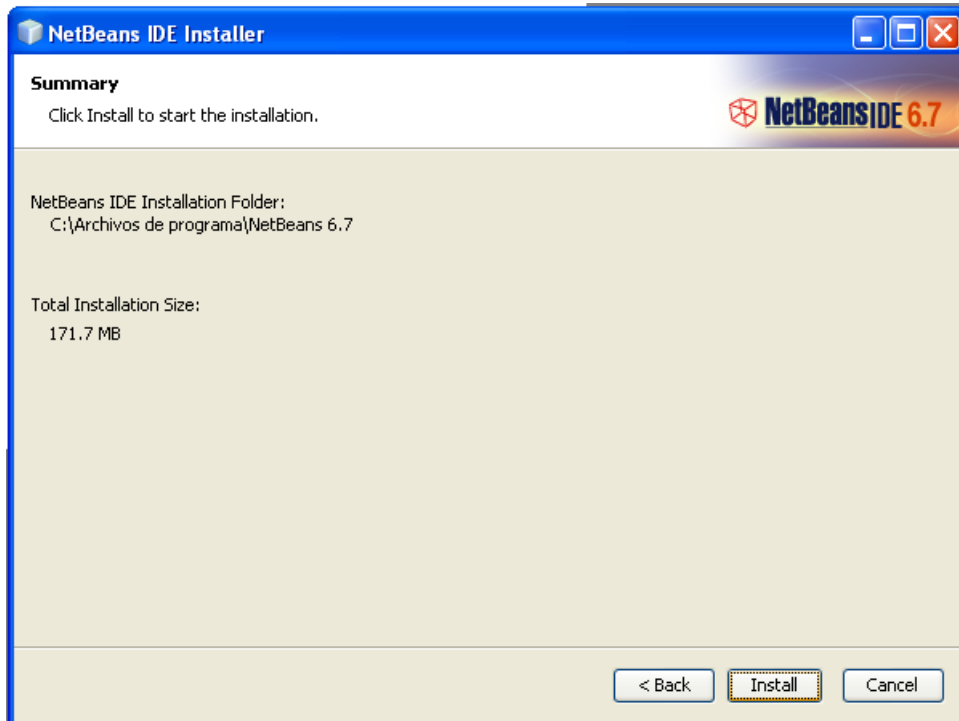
NetBeans IDE Installer

Summary
Click Install to start the installation.

NetBeans IDE 6.7

NetBeans IDE Installation Folder:
C:\Archivos de programa\NetBeans 6.7

Total Installation Size:
171.7 MB

< Back
Install
Cancel